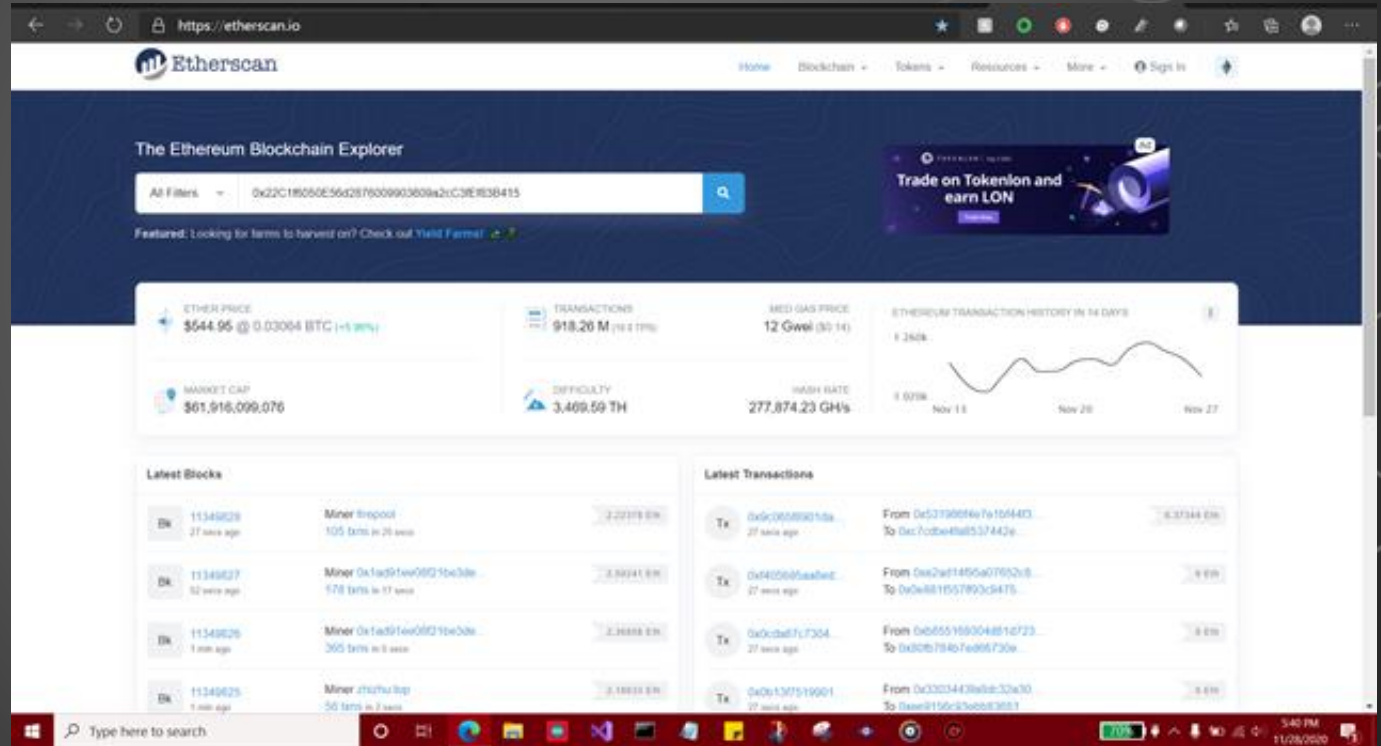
https://etherscan.io

Etherscan

Home Blockchain Tokens Resources More Sign In

The Ethereum Blockchain Explorer

All Filters 0x22C1f6050E56d2876009903609a2cC3fEf83B415

Featured: Looking for farms to harvest on? Check out Yield Farms!

Trade on Tokenlon and earn LON

ETHER PRICE
$544.95 @ 0.03064 BTC (+5.96%)

TRANSACTIONS
918.26 M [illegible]

MED GAS PRICE
12 Gwei ($0.14)

ETHEREUM TRANSACTION HISTORY IN 14 DAYS

1 260k

1 020k

Nov 13 Nov 20 Nov 27

MARKET CAP
$61,916,099,076

DIFFICULTY
3,469.59 TH

HASH RATE
277,874.23 GH/s

Latest Blocks

Bk 11349628 27 secs ago Miner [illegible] 105 txns in 26 secs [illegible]

Bk 11349627 52 secs ago Miner 0x1ad91ee08f21be3de... 178 txns in 17 secs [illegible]

Bk 11349626 1 min ago Miner 0x1ad91ee08f21be3de... 365 txns in 5 secs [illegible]

Bk 11349625 1 min ago Miner zhizhu.top 56 txns in 2 secs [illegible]

Latest Transactions

Tx 0x9c0658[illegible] 27 secs ago From 0x531986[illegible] To 0xc7cdbe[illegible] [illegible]

Tx 0xf405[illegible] 27 secs ago From 0xe2ad14f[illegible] To 0x0e861f5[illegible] 0 Eth

Tx 0x0cda67c7304... 27 secs ago From 0x6855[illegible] To 0x80fb784b7ed6730e... 0 Eth

Tx 0x0b13f7519901 27 secs ago From 0x3303443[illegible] To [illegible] 0 Eth

Type here to search

5:40 PM 11/28/2020